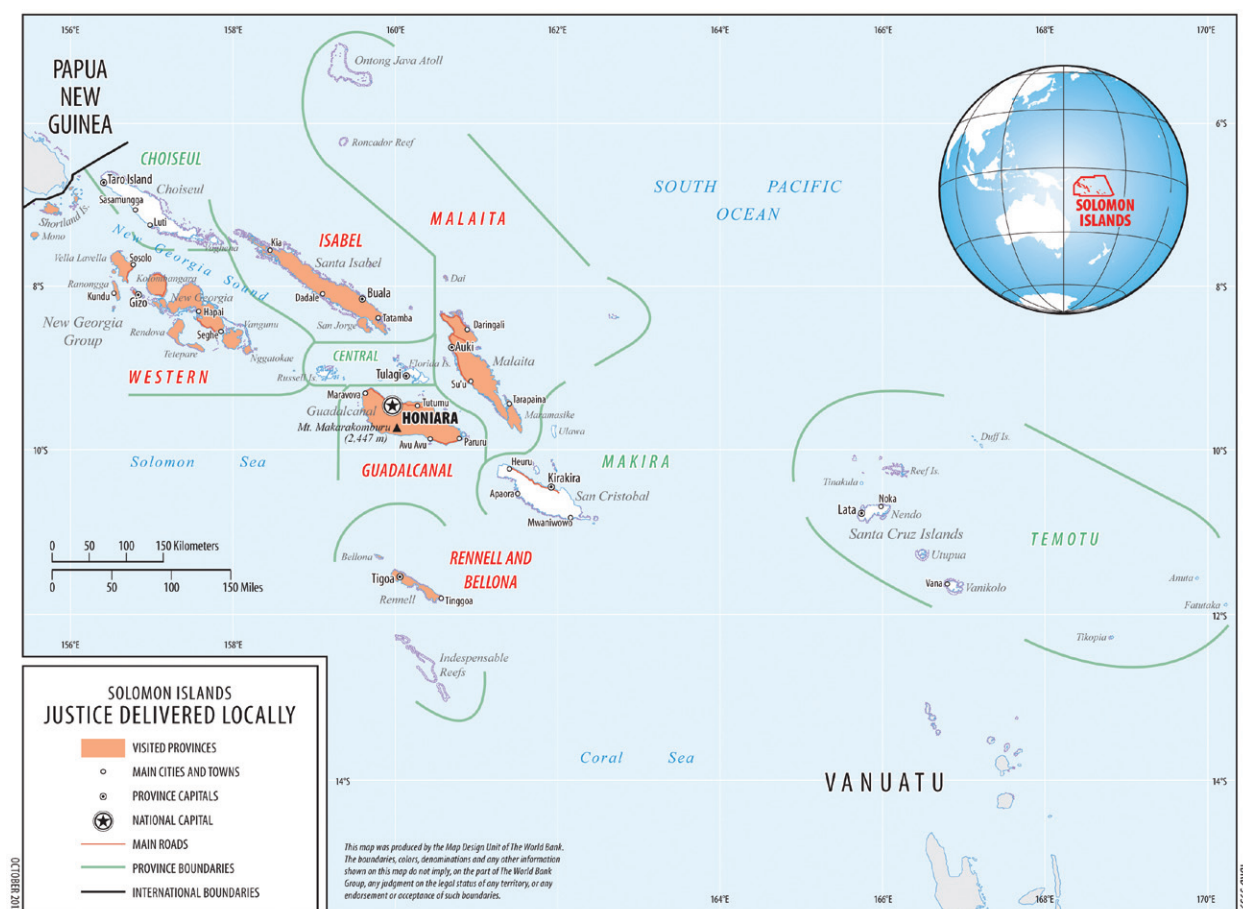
156°E 158°E 160°E 162°E 164°E 166°E 168°E 170°E

PAPUA NEW GUINEA

CHOISEUL
Taro Island
Choiseul
Sasamungga
Luti
Shortland Is.
Mono
New Georgia Sound
Vella Lavella
Sasolo
Ranongga
Kolombangara
Kundu
Gizo
New Georgia
Hapai
Seghe
Vangunu
Rendova
Tetepare
Nggatokae
New Georgia Group
WESTERN

Ontong Java Atoll
Roncador Reef
ISABEL
Kia
Santa Isabel
Dadale
Buala
Tatamba
San Jorge
MALAITA
Dai
Daringali
Auki
Malaita
Su'u
Tarapaina
Maramasike
Ulawa
CENTRAL
Florida Is.
Russell Is.
Tulagi
Maravova
Tutumu
Guadalcanal
HONIARA
Mt. Makarakomburu (2,447 m)
Avu Avu
Paruru
GUADALCANAL
Heuru
Kirakira
Apaoa
San Cristobal
Mwaniwowo
MAKIRA
Bellona
Tigoa
Rennell
Tinggoa
RENNELL AND BELLONA
Indespensable Reefs

SOUTH PACIFIC OCEAN
SOLOMON ISLANDS

Duff Is.
Reef Is.
Tinakula
Noka
Lata
Nendo
Santa Cruz Islands
Utupua
TEMOTU
Vana
Vanikolo
Anuta
Fatutaka
Tikopia

6°S 8°S 10°S 12°S 14°S

Solomon Sea
Coral Sea
VANUATU

0 50 100 150 Kilometers
0 50 100 150 Miles

SOLOMON ISLANDS
JUSTICE DELIVERED LOCALLY
VISITED PROVINCES
MAIN CITIES AND TOWNS
PROVINCE CAPITALS
NATIONAL CAPITAL
MAIN ROADS
PROVINCE BOUNDARIES
INTERNATIONAL BOUNDARIES

This map was produced by the Map Design Unit of The World Bank. The boundaries, colors, denominations and any other information shown on this map do not imply, on the part of The World Bank Group, any judgment on the legal status of any territory, or any endorsement or acceptance of such boundaries.

OCTOBER 20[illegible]